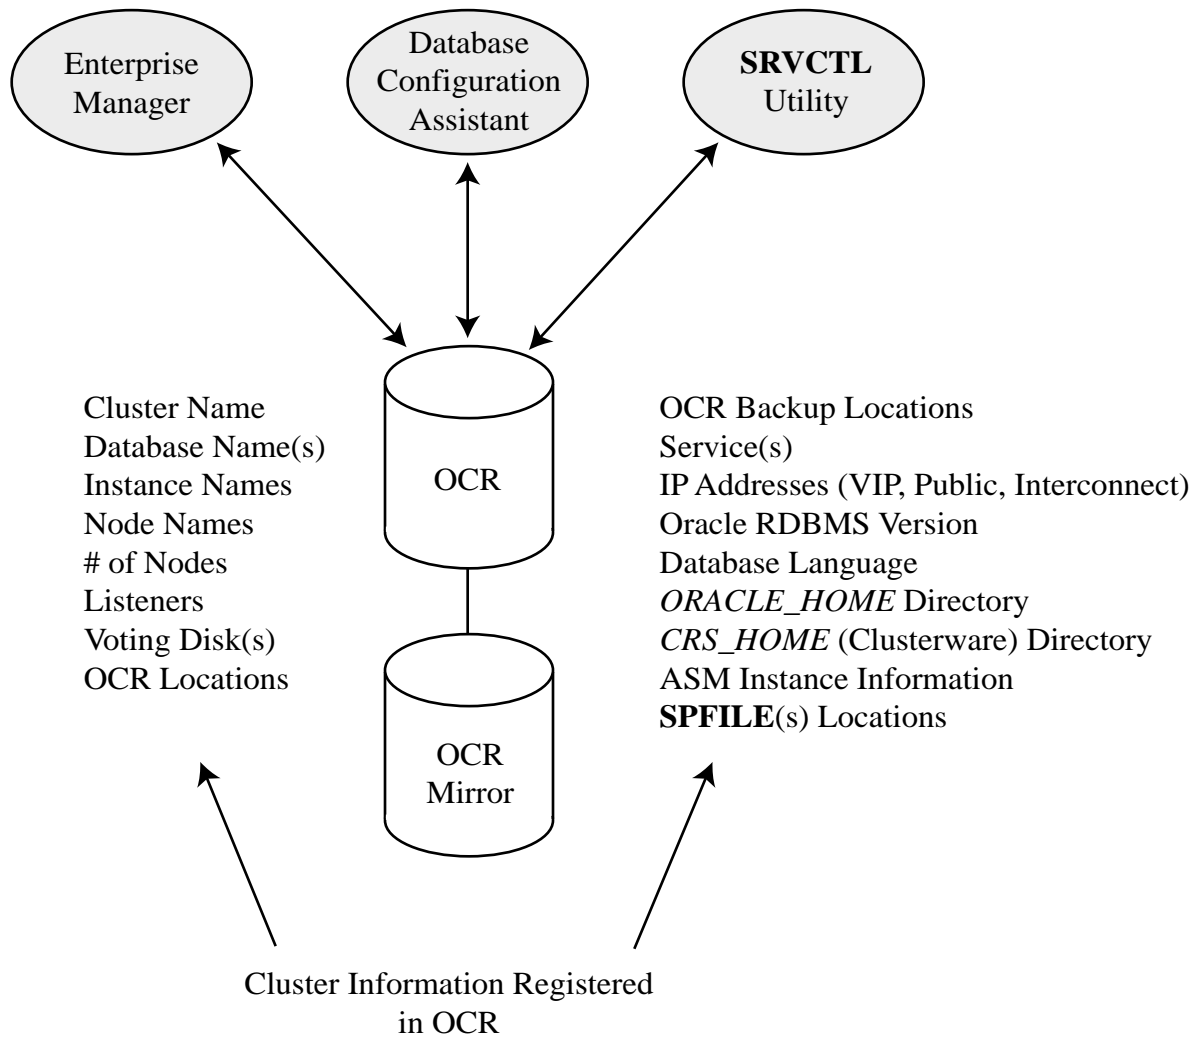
Enterprise Manager

Database Configuration Assistant

SRVCTL Utility

OCR

OCR Mirror

Cluster Name
Database Name(s)
Instance Names
Node Names
# of Nodes
Listeners
Voting Disk(s)
OCR Locations

OCR Backup Locations
Service(s)
IP Addresses (VIP, Public, Interconnect)
Oracle RDBMS Version
Database Language
ORACLE_HOME Directory
CRS_HOME (Clusterware) Directory
ASM Instance Information
SPFILE(s) Locations

Cluster Information Registered in OCR